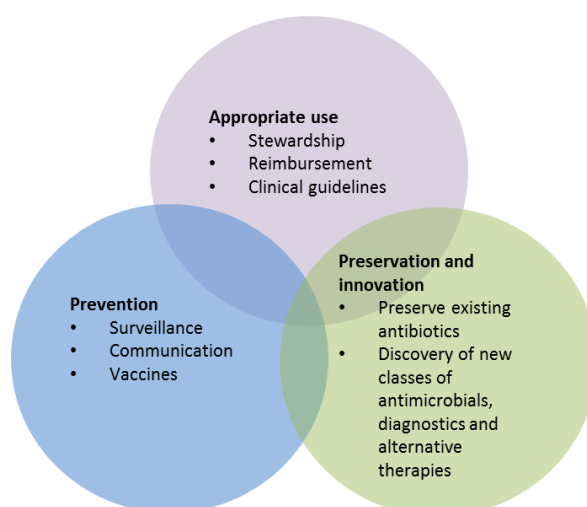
**Appropriate use**
- Stewardship
- Reimbursement
- Clinical guidelines

**Prevention**
- Surveillance
- Communication
- Vaccines

**Preservation and innovation**
- Preserve existing antibiotics
- Discovery of new classes of antimicrobials, diagnostics and alternative therapies